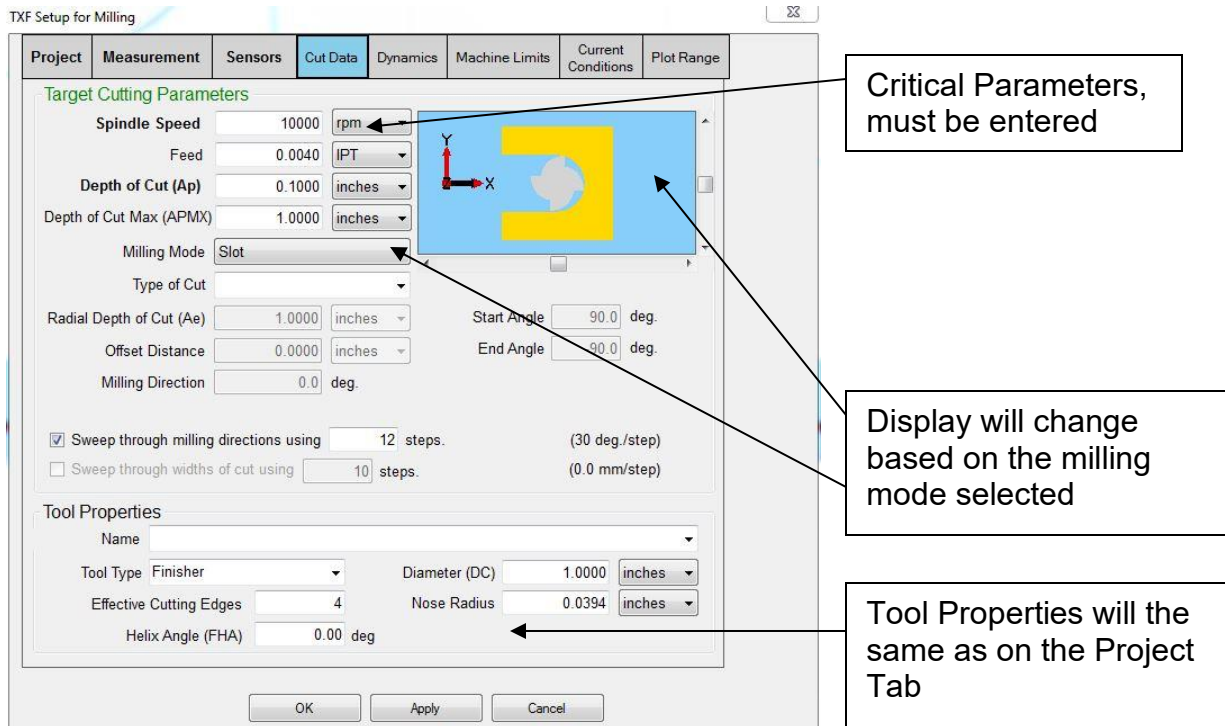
TXF Setup for Milling

| Project | Measurement | Sensors | Cut Data | Dynamics | Machine Limits | Current Conditions | Plot Range |
|---|---|---|---|---|---|---|---|

Target Cutting Parameters

Spindle Speed 10000 rpm
Feed 0.0040 IPT
Depth of Cut (Ap) 0.1000 inches
Depth of Cut Max (APMX) 1.0000 inches
Milling Mode Slot
Type of Cut
Radial Depth of Cut (Ae) 1.0000 inches
Offset Distance 0.0000 inches
Milling Direction 0.0 deg.
Start Angle 90.0 deg.
End Angle 90.0 deg.

Y
X

Sweep through milling directions using 12 steps. (30 deg./step)
Sweep through widths of cut using 10 steps. (0.0 mm/step)

Tool Properties
Name
Tool Type Finisher
Effective Cutting Edges 4
Helix Angle (FHA) 0.00 deg
Diameter (DC) 1.0000 inches
Nose Radius 0.0394 inches

OK Apply Cancel

Critical Parameters, must be entered

Display will change based on the milling mode selected

Tool Properties will the same as on the Project Tab